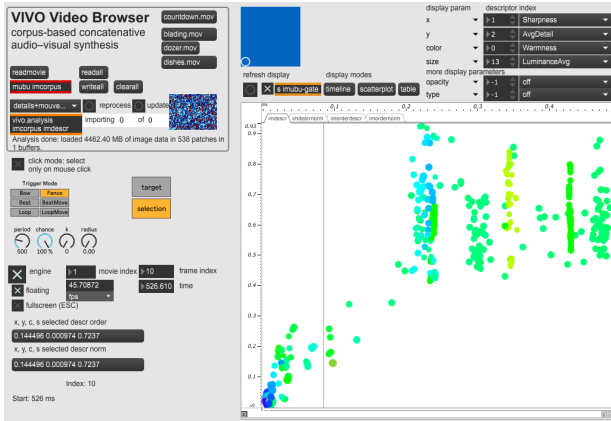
VIVO Video Browser
corpus-based concatenative audio–visual synthesis

countdown.mov
blading.mov
dozer.mov
dishes.mov

readmovie
readall
mubu imcorpus
writeall
clearall
details+mouve...
reprocess
update
vivo.analysis imcorpus imdescr
importing 0 of 0
Analysis done: loaded 4462.40 MB of image data in 538 patches in 1 buffers.

click mode: select only on mouse click

Trigger Mode
Bow
Fence
Beat
BeatMove
Loop
LoopMove

target
selection

period
chance
k
radius
500
100 %
0
0.00

engine
1
movie index
10
frame index
floating
45.70872
fps
526.610
time
fullscreen (ESC)

x, y, c, s selected descr order
0.144496 0.000974 0.7237
x, y, c, s selected descr norm
0.144496 0.000974 0.7237

Index: 10

Start: 526 ms

refresh display
display modes
s imubu-gate
timeline
scatterplot
table

display param
descriptor index
x
1
Sharpness
y
2
AvgDetail
color
0
Warmness
size
13
LuminanceAvg
more display parameters
opacity
-1
off
type
-1
off

imdescr
imdescrnorm
imorderdescr
imordernorm

0.1
0.2
0.3
0.4
0.93